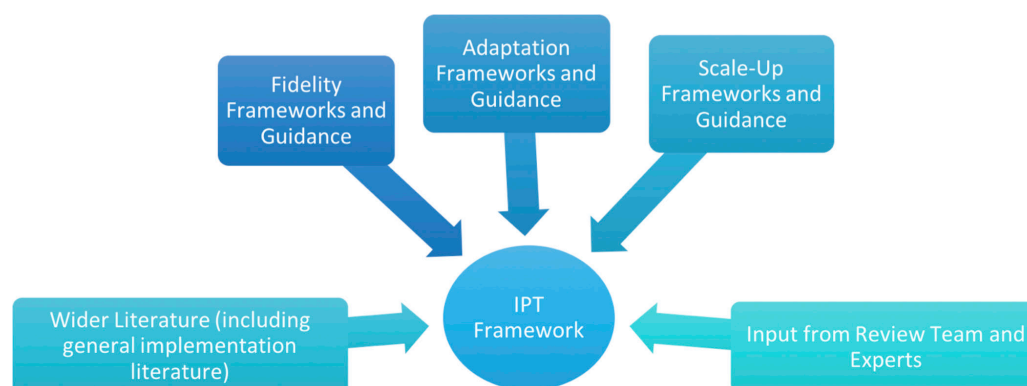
Fidelity Frameworks and Guidance

Adaptation Frameworks and Guidance

Scale-Up Frameworks and Guidance

Wider Literature (including general implementation literature)

IPT Framework

Input from Review Team and Experts